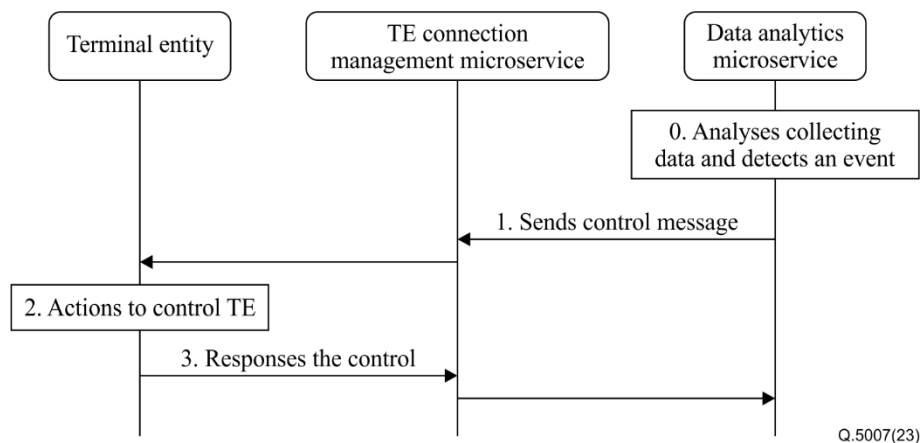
Terminal entity

TE connection management microservice

Data analytics microservice

0. Analyses collecting data and detects an event

1. Sends control message

2. Actions to control TE

3. Responses the control

Q.5007(23)